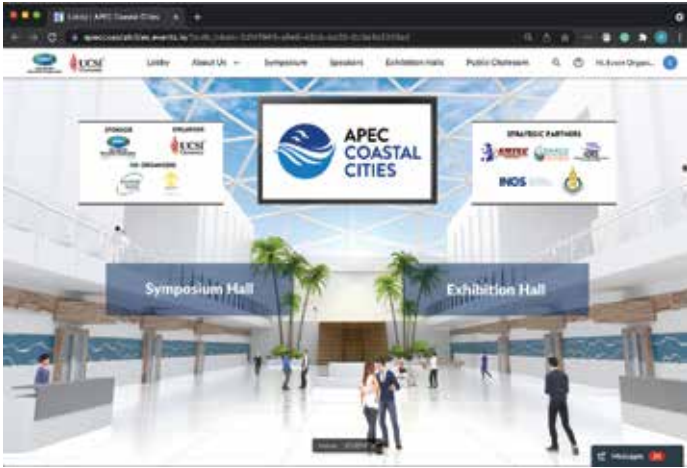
Lobby | APEC Coastal Cities

apeccoastalcities.events.lu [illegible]

UCSI

Lobby

About Us

Symposium

Speakers

Exhibition Halls

Public Chatroom

Hi, Event Organ...

SPONSOR

ORGANISER

UCSI

CO-ORGANISER

APEC COASTAL CITIES

STRATEGIC PARTNERS

INOS

Symposium Hall

Exhibition Hall

Messages